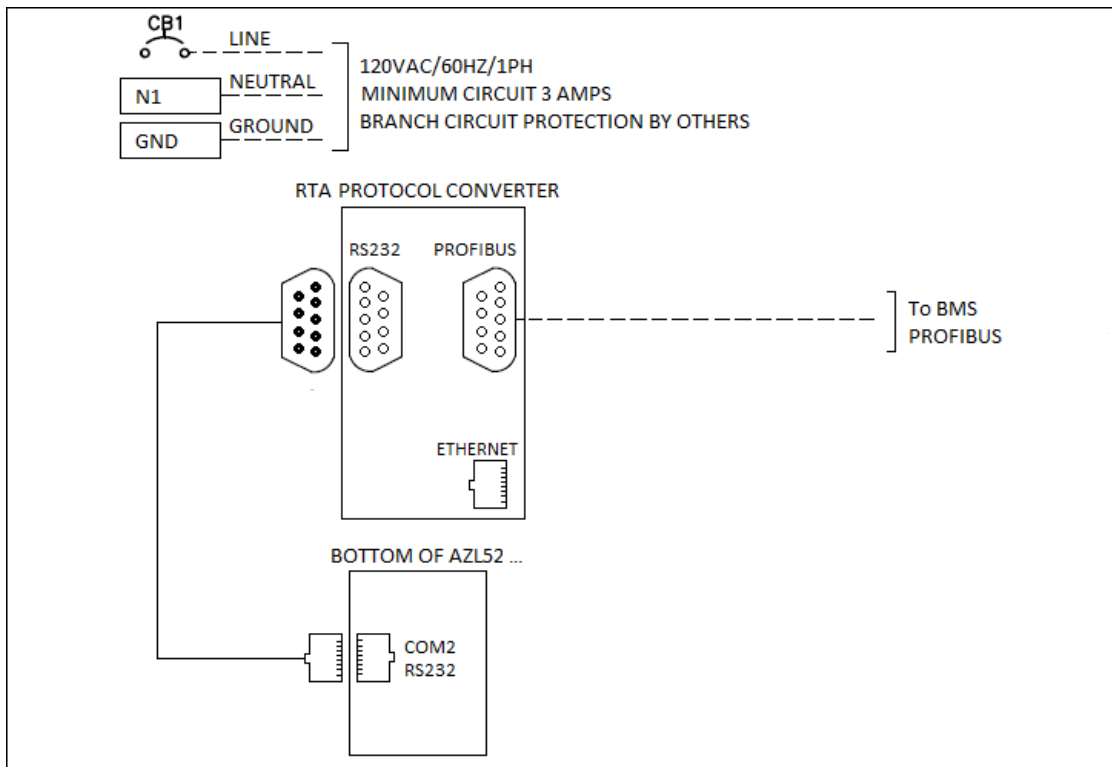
CB1
LINE
N1
NEUTRAL
GND
GROUND
120VAC/60HZ/1PH
MINIMUM CIRCUIT 3 AMPS
BRANCH CIRCUIT PROTECTION BY OTHERS

RTA PROTOCOL CONVERTER
RS232
PROFIBUS
To BMS
PROFIBUS
ETHERNET

BOTTOM OF AZL52 ...
COM2
RS232